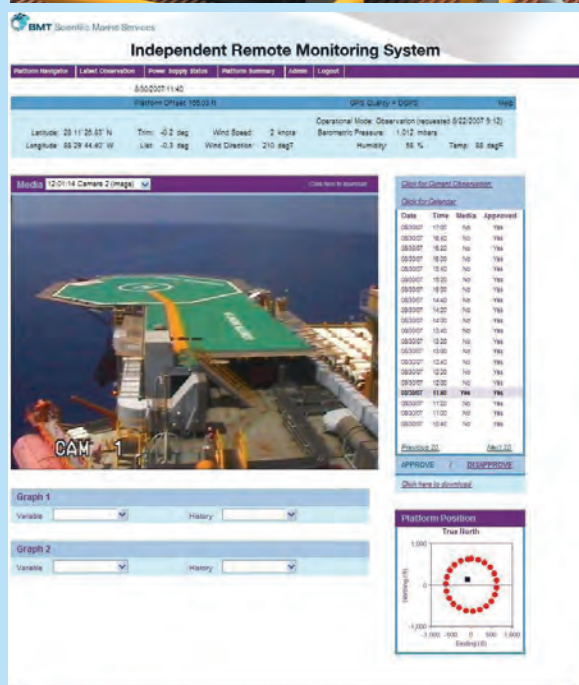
BMT Scientific Marine Services

Independent Remote Monitoring System

Platform Navigator | Latest Observation | Power Supply Status | Platform Summary | Admin | Logout

8/30/2007 11:40

Platform Offset 105.03 ft

GPS Quality = DGPS

Help

Latitude: 28 11' 25.83" N
Longitude: 88 29' 44.40" W

Trim: -0.2 deg
List: -0.3 deg

Wind Speed: 2 knots
Wind Direction: 210 degT

Operational Mode: Observation (requested 8/22/2007 9:12)
Barometric Pressure: 1,012 mbars
Humidity: 56 %
Temp: 88 degF

Media 12:01:14 Camera 2 (image)

Click here to download

CAM 1

Click for Current Observation

Click for Calendar

| Date | Time | Media | Approved |
|---|---|---|---|
| 08/30/07 | 17:00 | No | Yes |
| 08/30/07 | 16:40 | No | Yes |
| 08/30/07 | 16:20 | No | Yes |
| 08/30/07 | 16:00 | No | Yes |
| 08/30/07 | 15:40 | No | Yes |
| 08/30/07 | 15:20 | No | Yes |
| 08/30/07 | 15:00 | No | Yes |
| 08/30/07 | 14:40 | No | Yes |
| 08/30/07 | 14:20 | No | Yes |
| 08/30/07 | 14:00 | No | Yes |
| 08/30/07 | 13:40 | No | Yes |
| 08/30/07 | 13:20 | No | Yes |
| 08/30/07 | 13:00 | No | Yes |
| 08/30/07 | 12:40 | No | Yes |
| 08/30/07 | 12:20 | No | Yes |
| 08/30/07 | 12:00 | No | Yes |
| 08/30/07 | 11:40 | Yes | Yes |
| 08/30/07 | 11:20 | No | Yes |
| 08/30/07 | 11:00 | No | Yes |
| 08/30/07 | 10:40 | No | Yes |

Previous 20 Next 20

APPROVE / DISAPPROVE

Click here to download

Graph 1

Variable History

Graph 2

Variable History

Platform Position

True North

1,000

0

-1,000

-1,000 -500 0 500 1,000

Easting (ft)

Northing (ft)